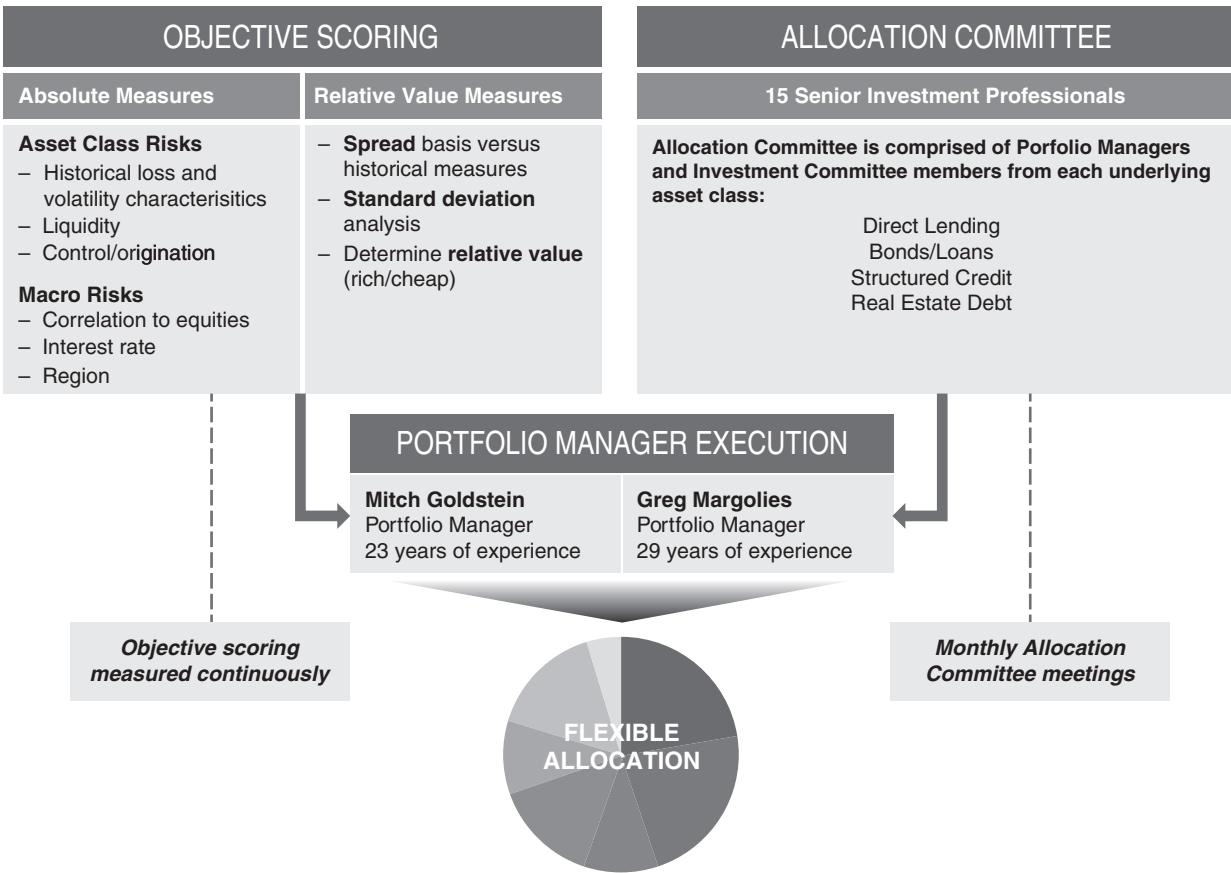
OBJECTIVE SCORING

Absolute Measures

Asset Class Risks
– Historical loss and volatility characterisitics
– Liquidity
– Control/origination

Macro Risks
– Correlation to equities
– Interest rate
– Region

Relative Value Measures

– Spread basis versus historical measures
– Standard deviation analysis
– Determine relative value (rich/cheap)

ALLOCATION COMMITTEE

15 Senior Investment Professionals

Allocation Committee is comprised of Porfolio Managers and Investment Committee members from each underlying asset class:

Direct Lending
Bonds/Loans
Structured Credit
Real Estate Debt

PORTFOLIO MANAGER EXECUTION

Mitch Goldstein
Portfolio Manager
23 years of experience

Greg Margolies
Portfolio Manager
29 years of experience

Objective scoring measured continuously

Monthly Allocation Committee meetings

FLEXIBLE ALLOCATION